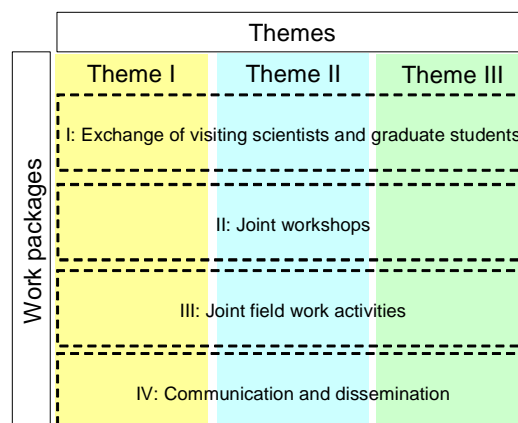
Themes

Work packages

| Theme I | Theme II | Theme III |
|---|---|---|

I: Exchange of visiting scientists and graduate students

II: Joint workshops

III: Joint field work activities

IV: Communication and dissemination